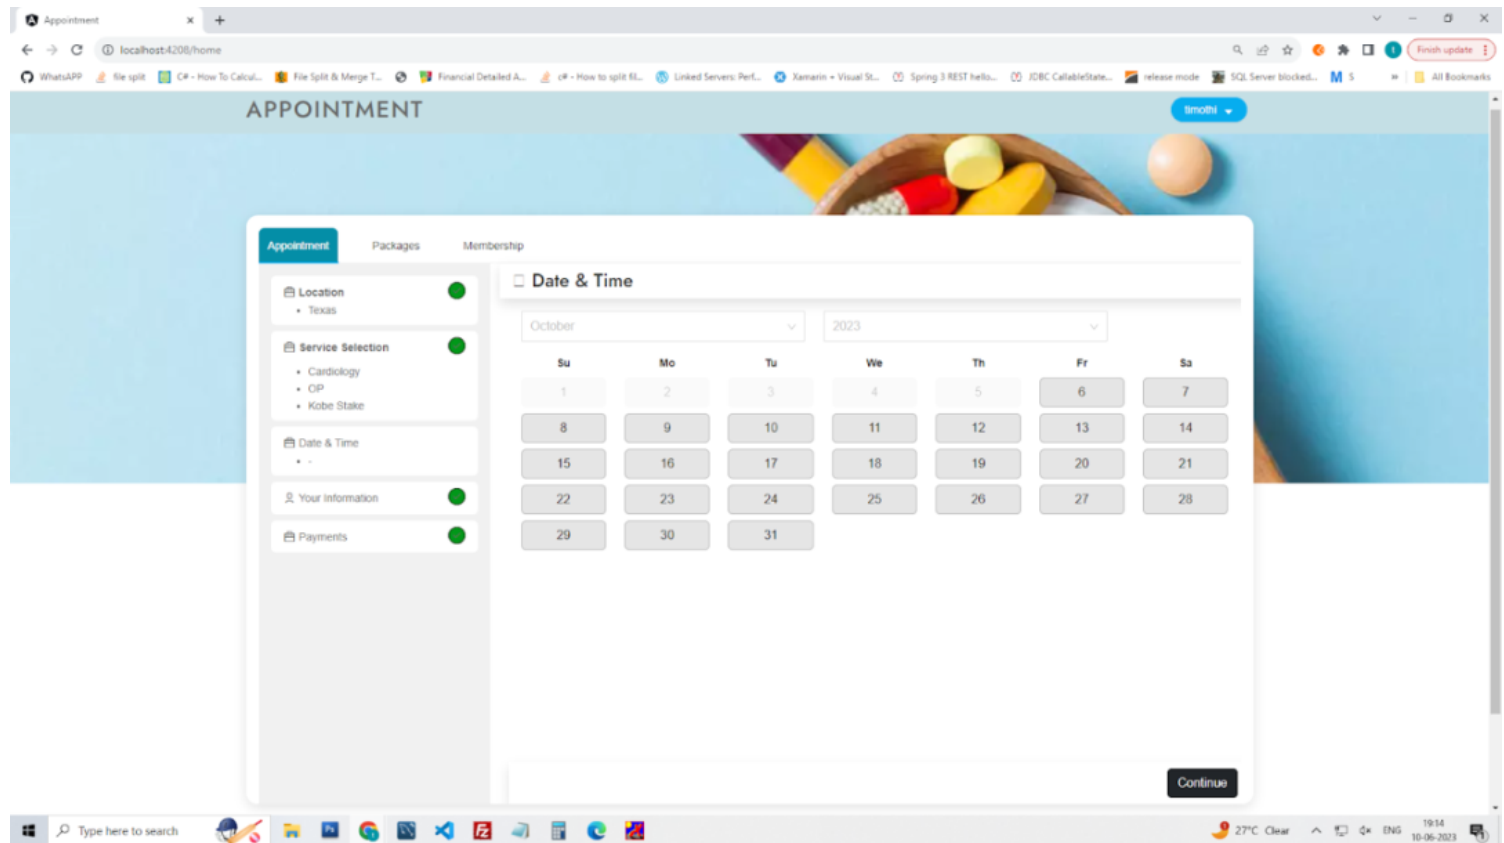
Appointment ×
+
localhost:4208/home
Finish update
WhatsAPP file split C# - How To Calcul... File Split & Merge T... Financial Detailed A... c# - How to split fil... Linked Servers: Perf... Xamarin + Visual St... Spring 3 REST hello... JDBC CallableState... release mode SQL Server blocked... M 5 » All Bookmarks

APPOINTMENT
timothi

Appointment Packages Membership

Location
• Texas

Service Selection
• Cardiology
• OP
• Kobe Stake

Date & Time
• -

Your Information

Payments

Date & Time

October 2023

| Su | Mo | Tu | We | Th | Fr | Sa |
|---|---|---|---|---|---|---|
| 1 | 2 | 3 | 4 | 5 | 6 | 7 |
| 8 | 9 | 10 | 11 | 12 | 13 | 14 |
| 15 | 16 | 17 | 18 | 19 | 20 | 21 |
| 22 | 23 | 24 | 25 | 26 | 27 | 28 |
| 29 | 30 | 31 | | | | |

Continue

Type here to search
27°C Clear ENG 19:14 10-06-2023